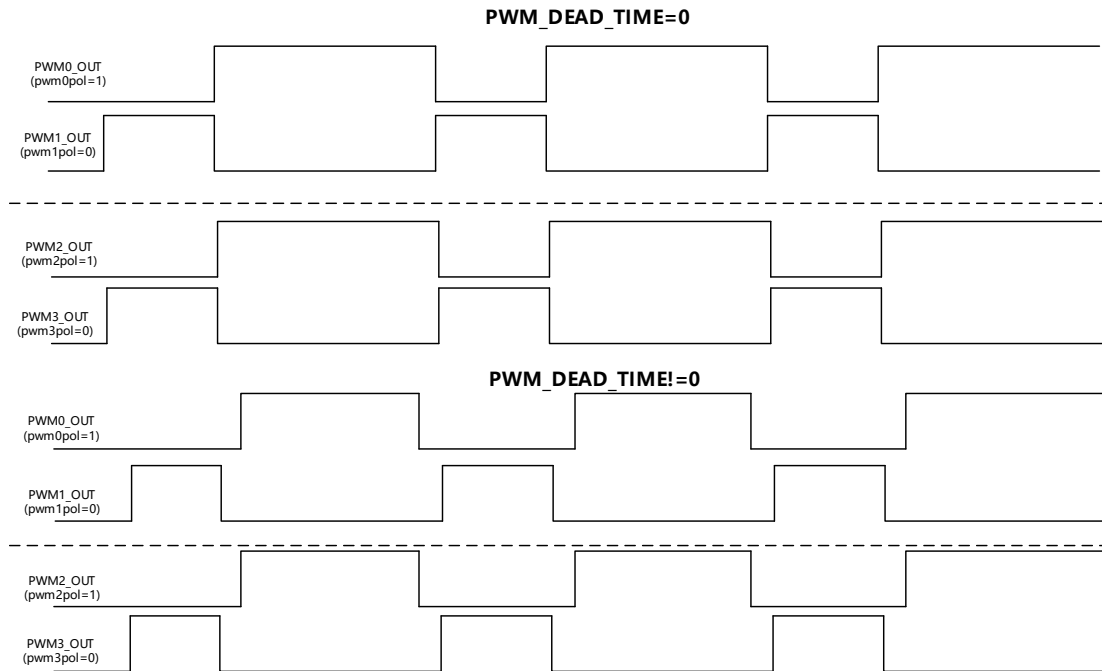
PWM_DEAD_TIME=0

PWM0_OUT
(pwm0pol=1)

PWM1_OUT
(pwm1pol=0)

PWM2_OUT
(pwm2pol=1)

PWM3_OUT
(pwm3pol=0)

PWM_DEAD_TIME!=0

PWM0_OUT
(pwm0pol=1)

PWM1_OUT
(pwm1pol=0)

PWM2_OUT
(pwm2pol=1)

PWM3_OUT
(pwm3pol=0)